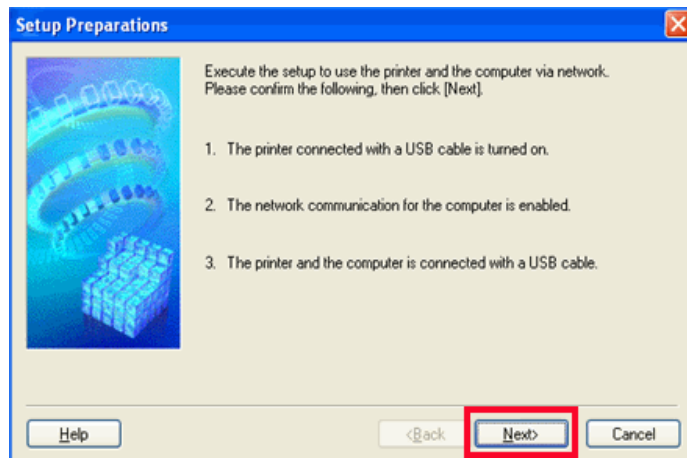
Setup Preparations

Execute the setup to use the printer and the computer via network. Please confirm the following, then click [Next].

1. The printer connected with a USB cable is turned on.

2. The network communication for the computer is enabled.

3. The printer and the computer is connected with a USB cable.

Help

<Back

Next>

Cancel